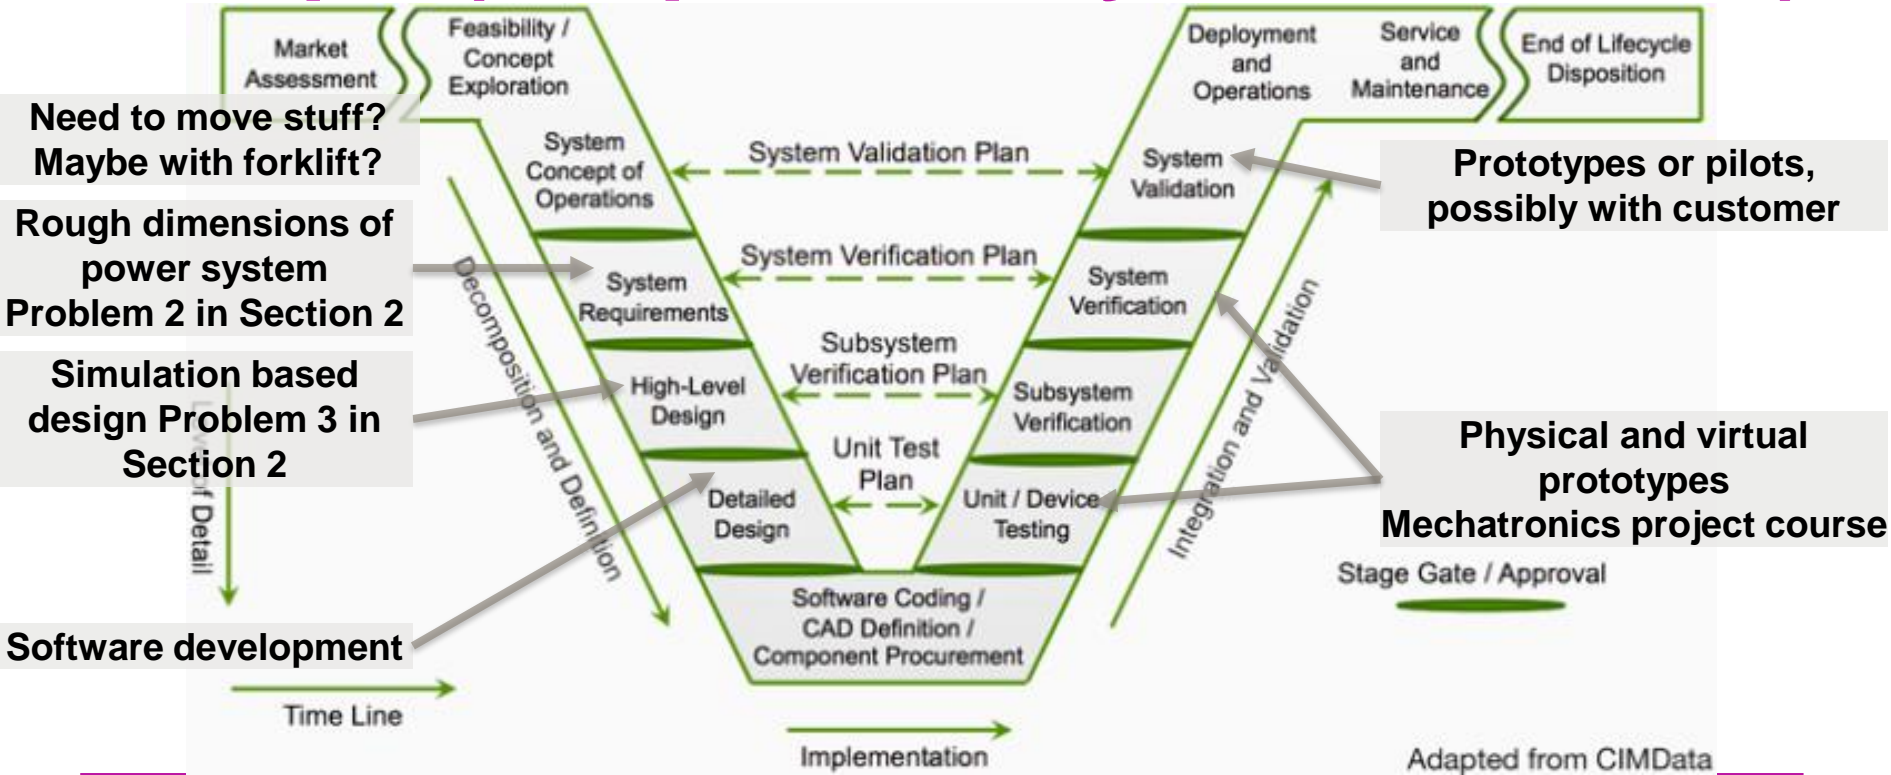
Market Assessment

Feasibility / Concept Exploration

Deployment and Operations

Service and Maintenance

End of Lifecycle Disposition

Need to move stuff? Maybe with forklift?

System Concept of Operations

System Validation Plan

System Validation

Prototypes or pilots, possibly with customer

Rough dimensions of power system Problem 2 in Section 2

System Requirements

System Verification Plan

System Verification

Simulation based design Problem 3 in Section 2

High-Level Design

Subsystem Verification Plan

Subsystem Verification

Decomposition and Definition

Integration and Validation

Level of Detail

Unit Test Plan

Detailed Design

Unit / Device Testing

Physical and virtual prototypes Mechatronics project course

Stage Gate / Approval

Software Coding / CAD Definition / Component Procurement

Software development

Time Line

Implementation

Adapted from CIMData